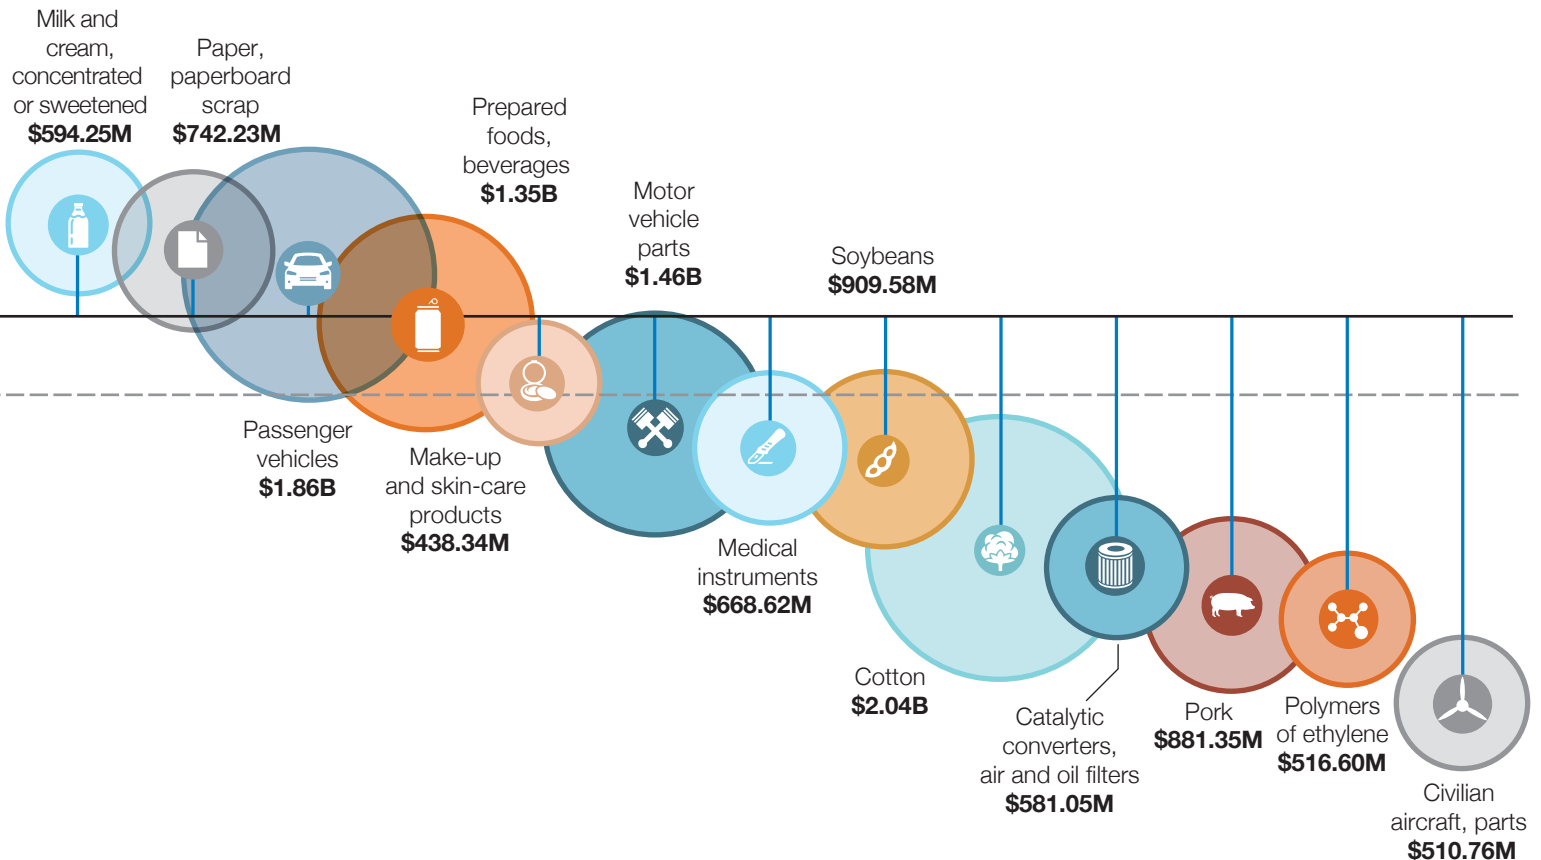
Milk and cream, concentrated or sweetened
$594.25M

Paper, paperboard scrap
$742.23M

Prepared foods, beverages
$1.35B

Motor vehicle parts
$1.46B

Soybeans
$909.58M

Passenger vehicles
$1.86B

Make-up and skin-care products
$438.34M

Medical instruments
$668.62M

Cotton
$2.04B

Catalytic converters, air and oil filters
$581.05M

Pork
$881.35M

Polymers of ethylene
$516.60M

Civilian aircraft, parts
$510.76M